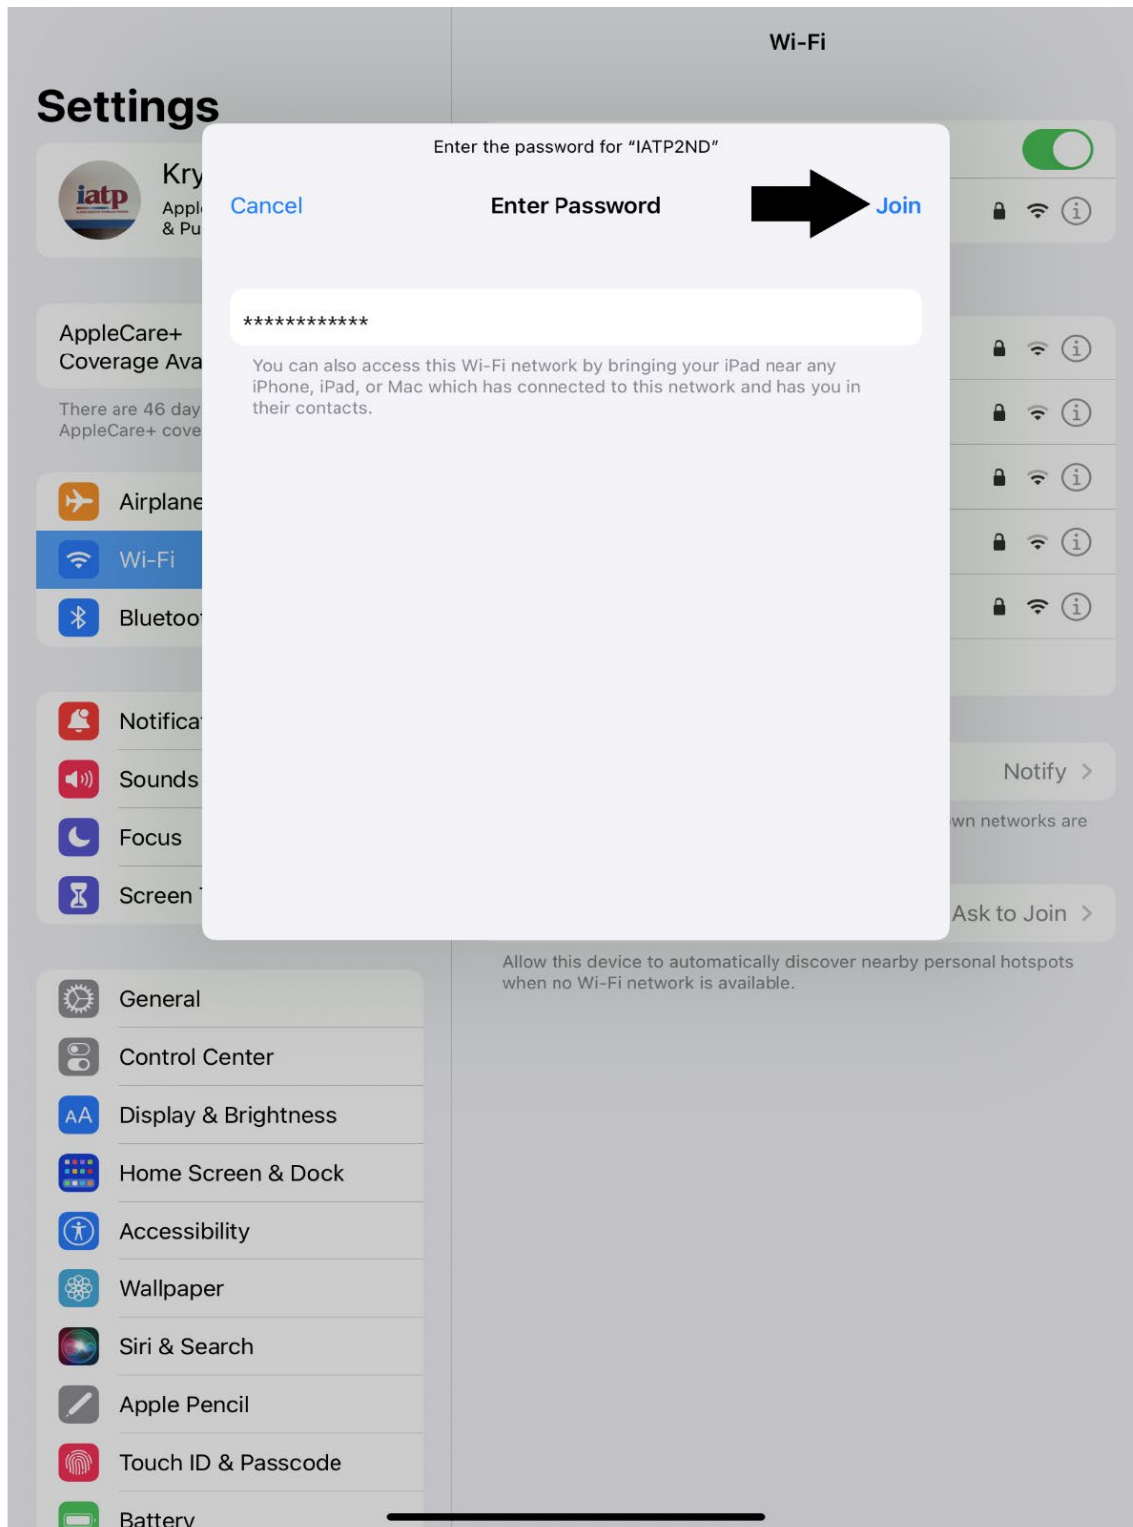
Wi-Fi

Settings

iatp

Kry
Appl
& Pu

AppleCare+
Coverage Ava

There are 46 day
AppleCare+ cove

Airplane
Wi-Fi
Bluetoo

Notifica
Sounds
Focus
Screen

General
Control Center
Display & Brightness
Home Screen & Dock
Accessibility
Wallpaper
Siri & Search
Apple Pencil
Touch ID & Passcode
Battery

Enter the password for "IATP2ND"

Cancel
Enter Password
Join

************

You can also access this Wi-Fi network by bringing your iPad near any iPhone, iPad, or Mac which has connected to this network and has you in their contacts.

Notify >
wn networks are

Ask to Join >

Allow this device to automatically discover nearby personal hotspots when no Wi-Fi network is available.